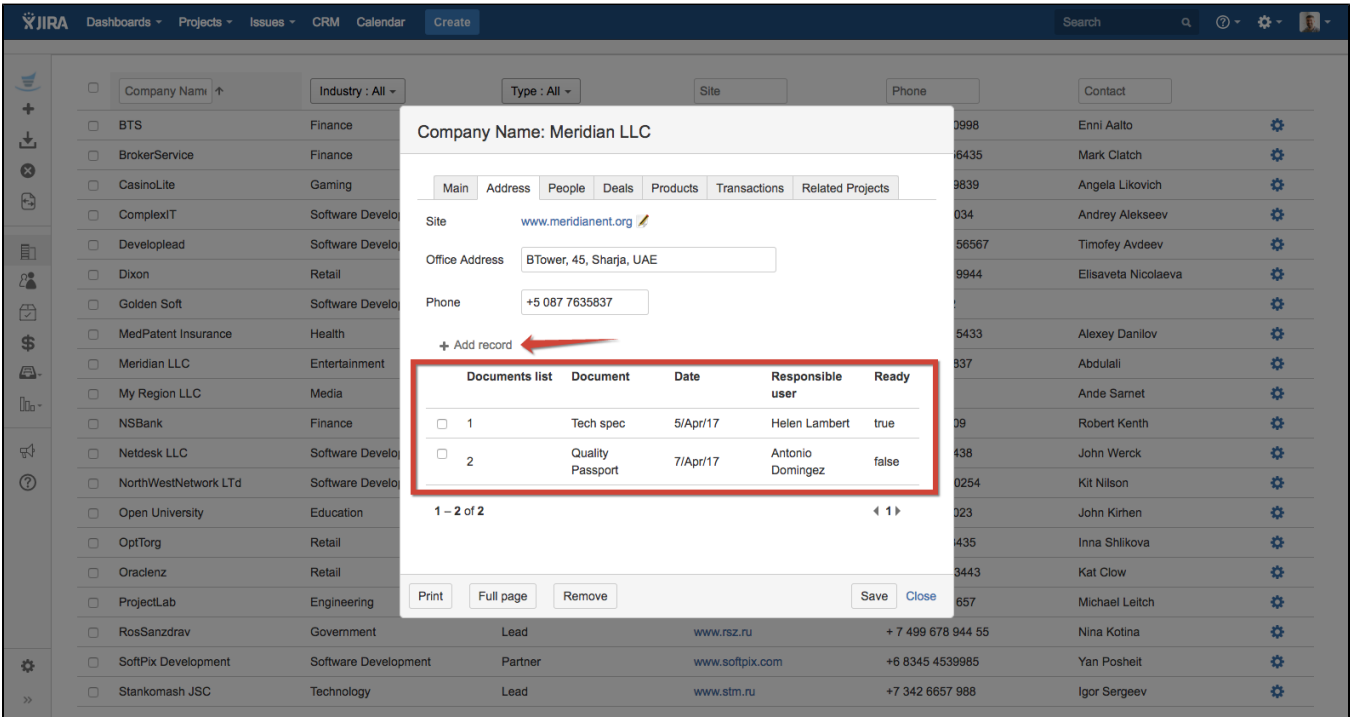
JIRA Dashboards Projects Issues CRM Calendar Create Search

Company Nam ↑ | Industry : All | Type : All | Site | Phone | Contact

BTS Finance 0998 Enni Aalto
BrokerService Finance 6435 Mark Clatch
CasinoLite Gaming 9839 Angela Likovich
ComplexIT Software Develo 034 Andrey Alekseev
Developlead Software Develo 56567 Timofey Avdeev
Dixon Retail 9944 Elisaveta Nicolaeva
Golden Soft Software Develo 2
MedPatent Insurance Health 5433 Alexey Danilov
Meridian LLC Entertainment 837 Abdulali
My Region LLC Media Ande Sarnet
NSBank Finance 09 Robert Kenth
Netdesk LLC Software Develo 438 John Werck
NorthWestNetwork LTd Software Develo 0254 Kit Nilson
Open University Education 023 John Kirhen
OptTorg Retail 435 Inna Shlikova
Oraclenz Retail 3443 Kat Clow
ProjectLab Engineering 657 Michael Leitch
RosSanzdrav Government Lead www.rsz.ru + 7 499 678 944 55 Nina Kotina
SoftPix Development Software Development Partner www.softpix.com +6 8345 4539985 Yan Posheit
Stankomash JSC Technology Lead www.stm.ru +7 342 6657 988 Igor Sergeev

Company Name: Meridian LLC

Main | Address | People | Deals | Products | Transactions | Related Projects

Site www.meridianent.org

Office Address BTower, 45, Sharja, UAE

Phone +5 087 7635837

+ Add record

| | Documents list | Document | Date | Responsible user | Ready |
|---|---|---|---|---|---|
| | 1 | Tech spec | 5/Apr/17 | Helen Lambert | true |
| | 2 | Quality Passport | 7/Apr/17 | Antonio Domingez | false |

1 – 2 of 2 1

Print Full page Remove Save Close